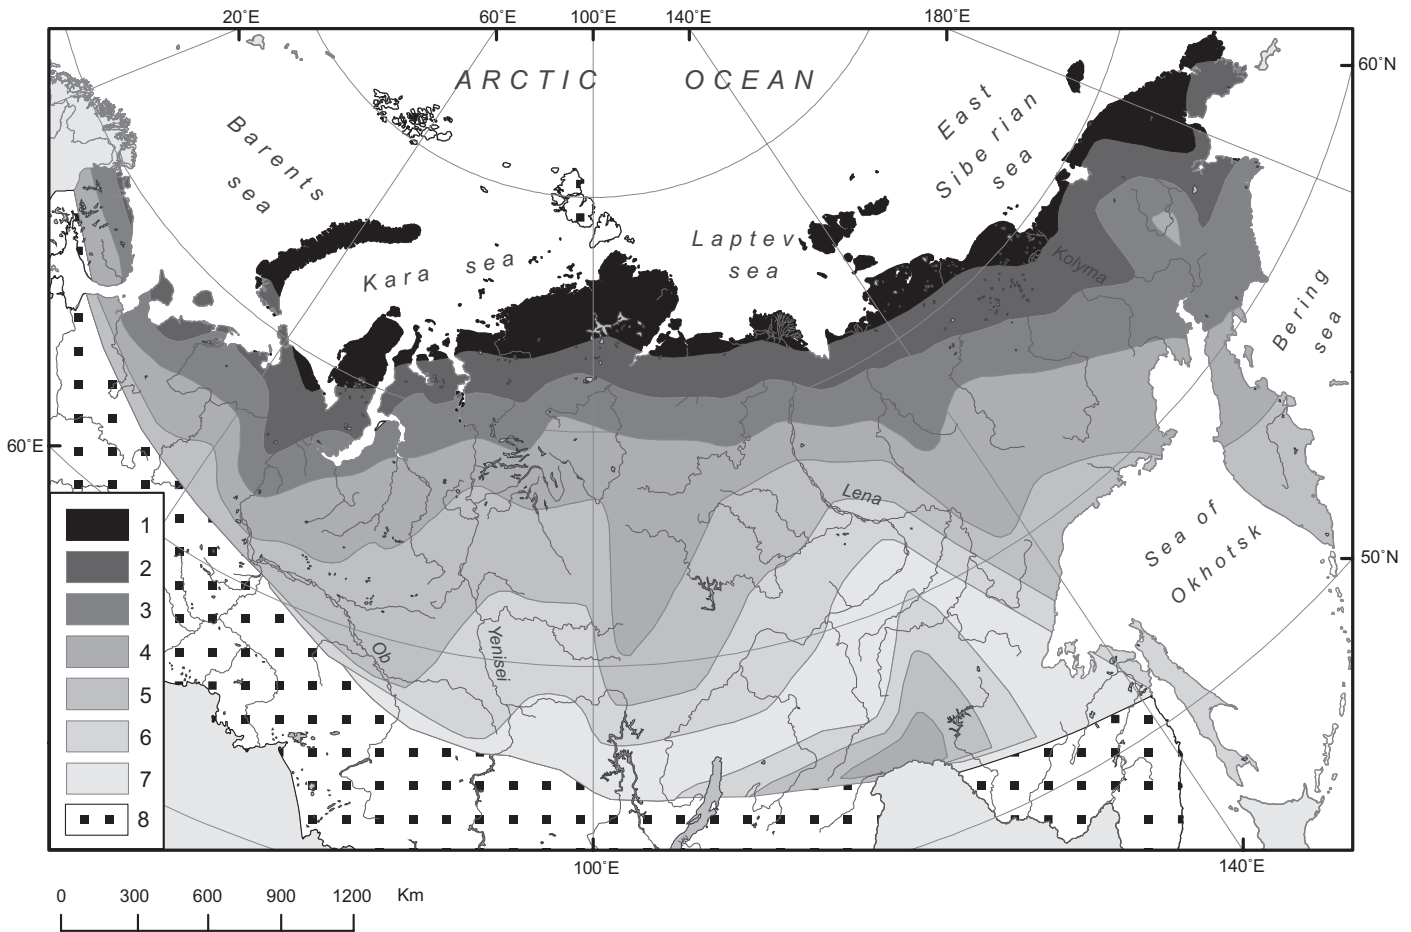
20°E
60°E
100°E
140°E
180°E
60°N
ARCTIC OCEAN
Barents sea
Kara sea
Laptev sea
East Siberian sea
Kolyma
Bering sea
60°E
Lena
Sea of Okhotsk
50°N
Ob
Yenisei
1
2
3
4
5
6
7
8
100°E
140°E
0 300 600 900 1200 Km